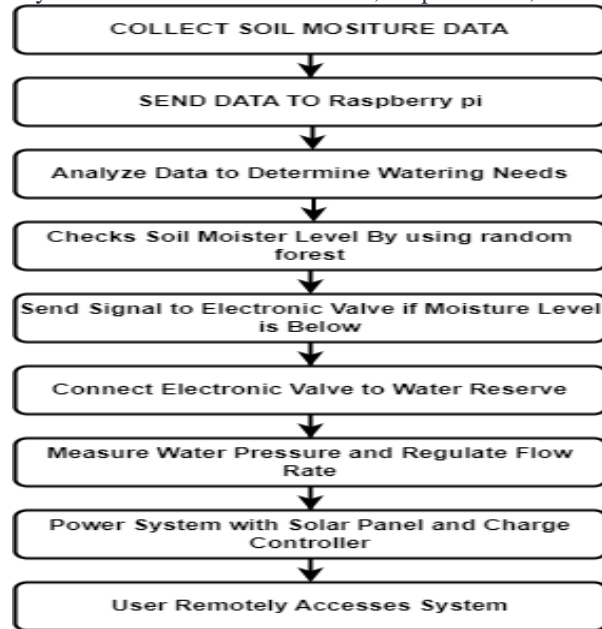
COLLECT SOIL MOSITURE DATA

SEND DATA TO Raspberry pi

Analyze Data to Determine Watering Needs

Checks Soil Moister Level By using random forest

Send Signal to Electronic Valve if Moisture Level is Below

Connect Electronic Valve to Water Reserve

Measure Water Pressure and Regulate Flow Rate

Power System with Solar Panel and Charge Controller

User Remotely Accesses System